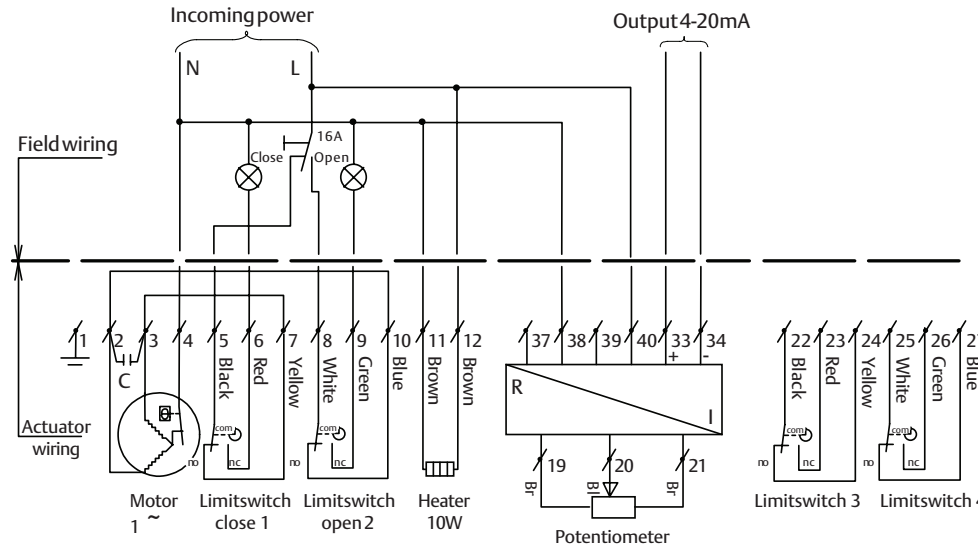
Incoming power

Output 4-20mA

N L

16A

Close Open

Field wiring

Actuator wiring

1 2 3 4 5 6 7 8 9 10 11 12

C

Black Red Yellow White Green Blue Brown Brown

com nc no com nc no

37 38 39 40 33 34

+ -

R

I

19 20 21

Br Bl Br

22 23 24 25 26 27

Black Red Yellow White Green Blue

com nc no com nc no

Motor 1 ~

Limitswitch close 1

Limitswitch open 2

Heater 10W

Potentiometer

Limitswitch 3

Limitswitch 4